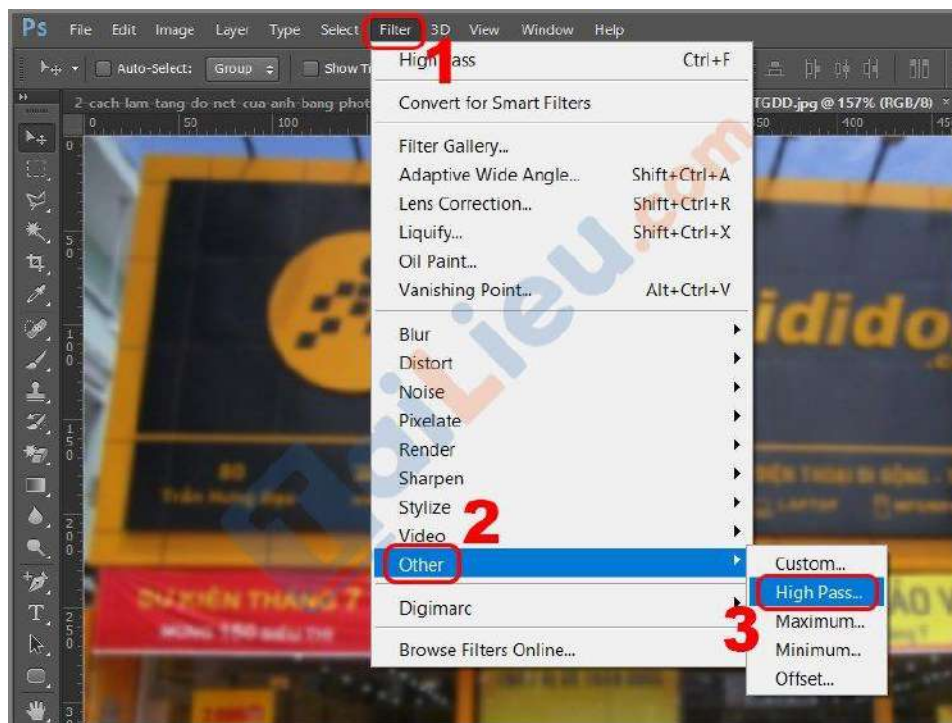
Ps File Edit Image Layer Type Select Filter 3D View Window Help

Auto-Select: Group Show T

2-cach-lam-tang-do-net-cua-anh-bang-phot

TGDD.jpg @ 157% (RGB/8)

High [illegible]ass Ctrl+F

Convert for Smart Filters

Filter Gallery...
Adaptive Wide Angle... Shift+Ctrl+A
Lens Correction... Shift+Ctrl+R
Liquify... Shift+Ctrl+X
Oil Paint...
Vanishing Point... Alt+Ctrl+V

Blur
Distort
Noise
Pixelate
Render
Sharpen
Stylize
Video
Other

Digimarc

Browse Filters Online...

Custom...
High Pass...
Maximum...
Minimum...
Offset...

1
2
3

ToanLieu.com